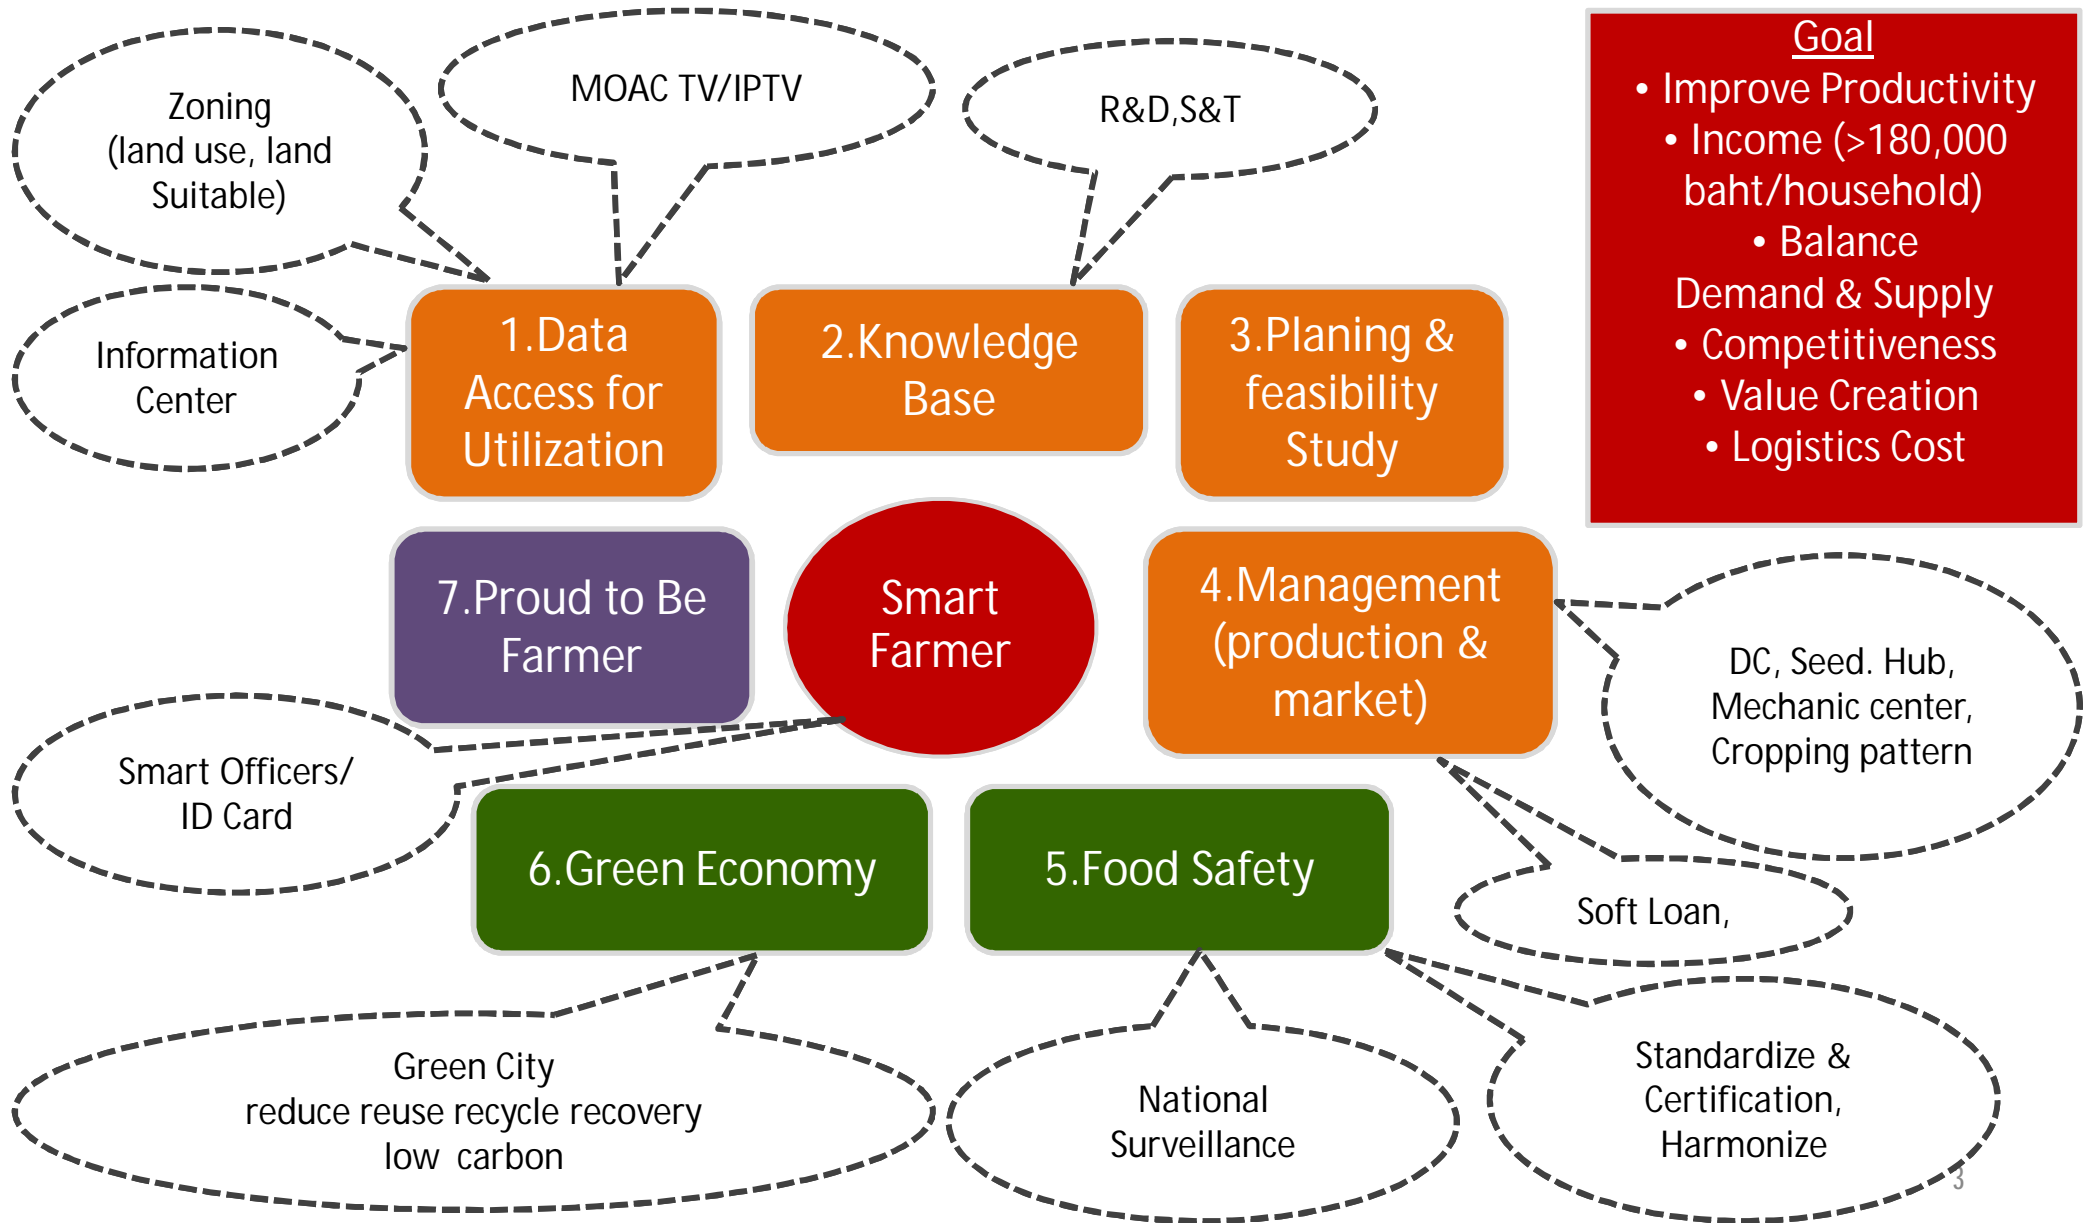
Zoning
(land use, land Suitable)

MOAC TV/IPTV

R&D,S&T

Goal
• Improve Productivity
• Income (>180,000 baht/household)
• Balance Demand & Supply
• Competitiveness
• Value Creation
• Logistics Cost

Information Center

1.Data Access for Utilization

2.Knowledge Base

3.Planing & feasibility Study

7.Proud to Be Farmer

Smart Farmer

4.Management (production & market)

DC, Seed. Hub, Mechanic center, Cropping pattern

Smart Officers/ ID Card

6.Green Economy

5.Food Safety

Soft Loan,

Green City
reduce reuse recycle recovery
low carbon

National Surveillance

Standardize & Certification, Harmonize

3